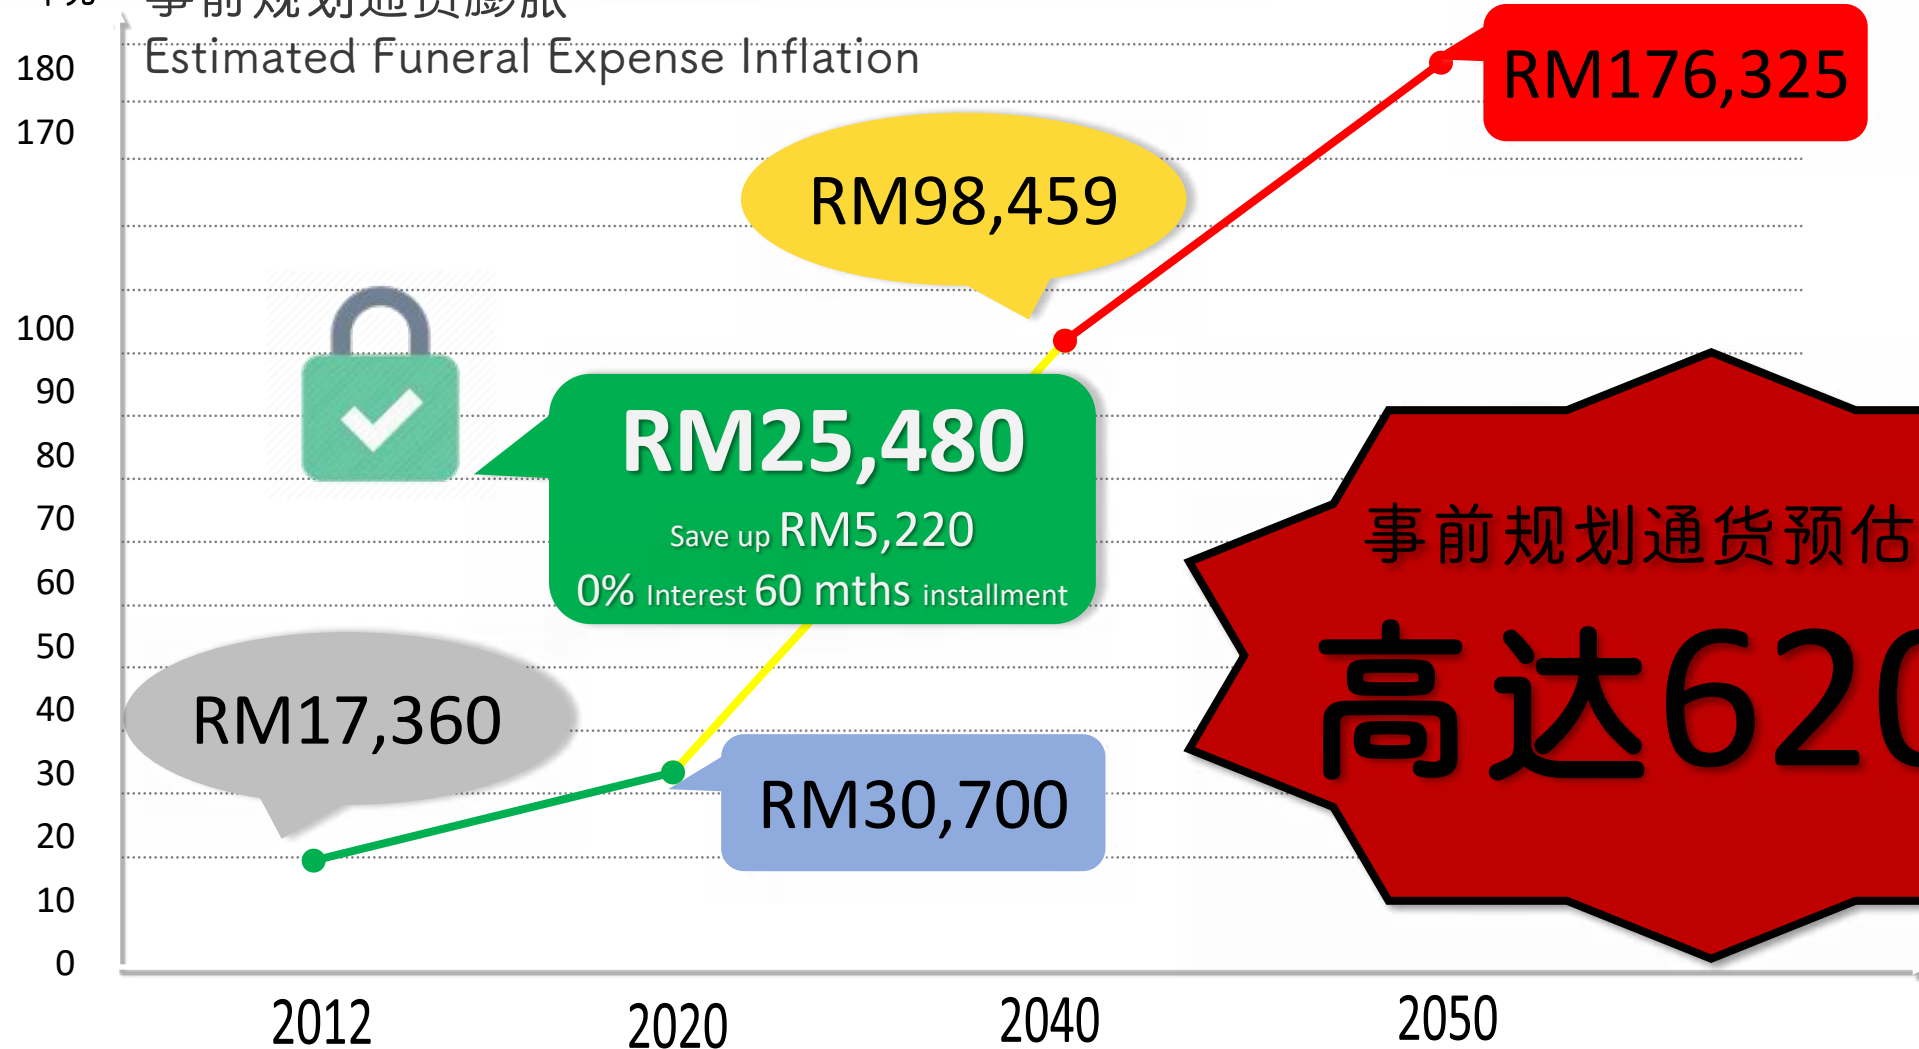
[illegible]
事前规划通货膨胀
Estimated Funeral Expense Inflation

180
170
100
90
80
70
60
50
40
30
20
10
0

RM176,325

RM98,459

RM25,480
Save up RM5,220
0% Interest 60 mths installment

RM17,360

RM30,700

事前规划通货预估
高达62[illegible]

2012
2020
2040
2050